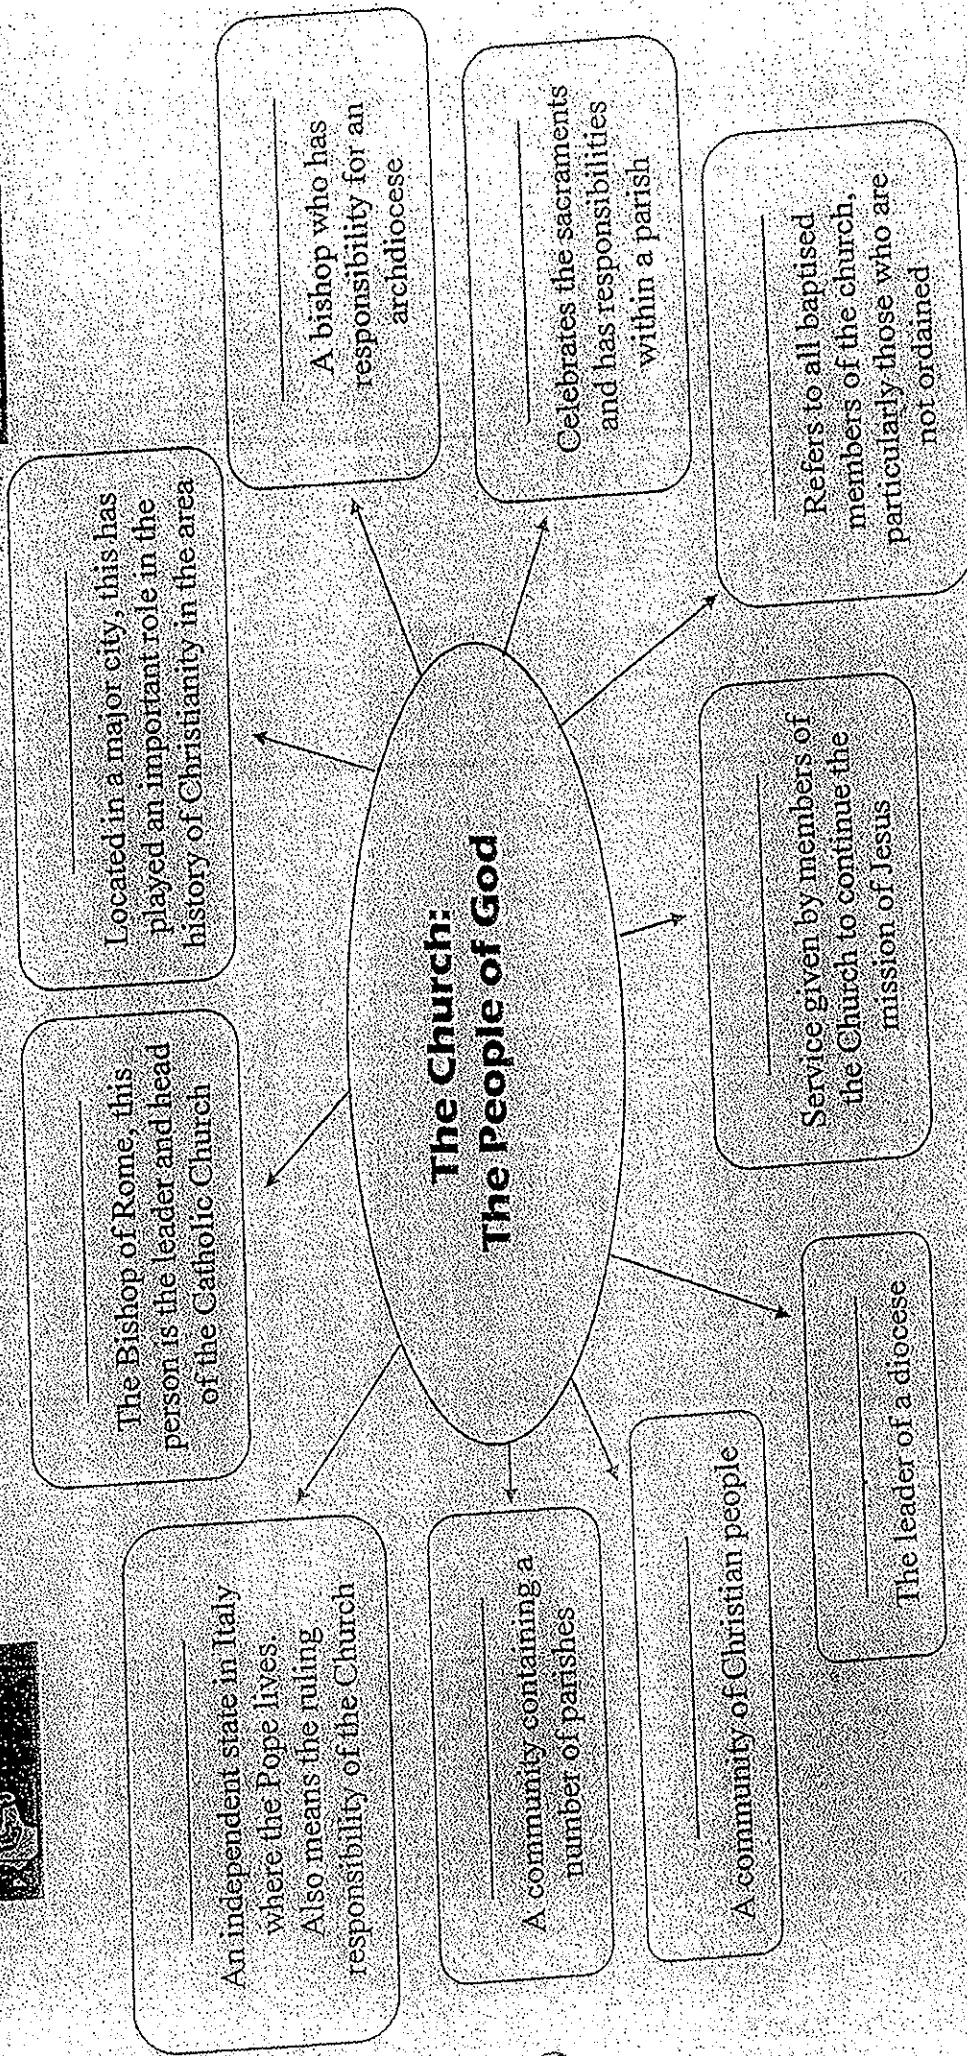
The Church:
The People of God

_______
An independent state in Italy where the Pope lives. Also means the ruling responsibility of the Church

_______
The Bishop of Rome, this person is the leader and head of the Catholic Church

_______
Located in a major city, this has played an important role in the history of Christianity in the area

_______
A bishop who has responsibility for an archdiocese

_______
Celebrates the sacraments and has responsibilities within a parish

_______
Refers to all baptised members of the church, particularly those who are not ordained

_______
Service given by members of the Church to continue the mission of Jesus

_______
The leader of a diocese

_______
A community of Christian people

_______
A community containing a number of parishes